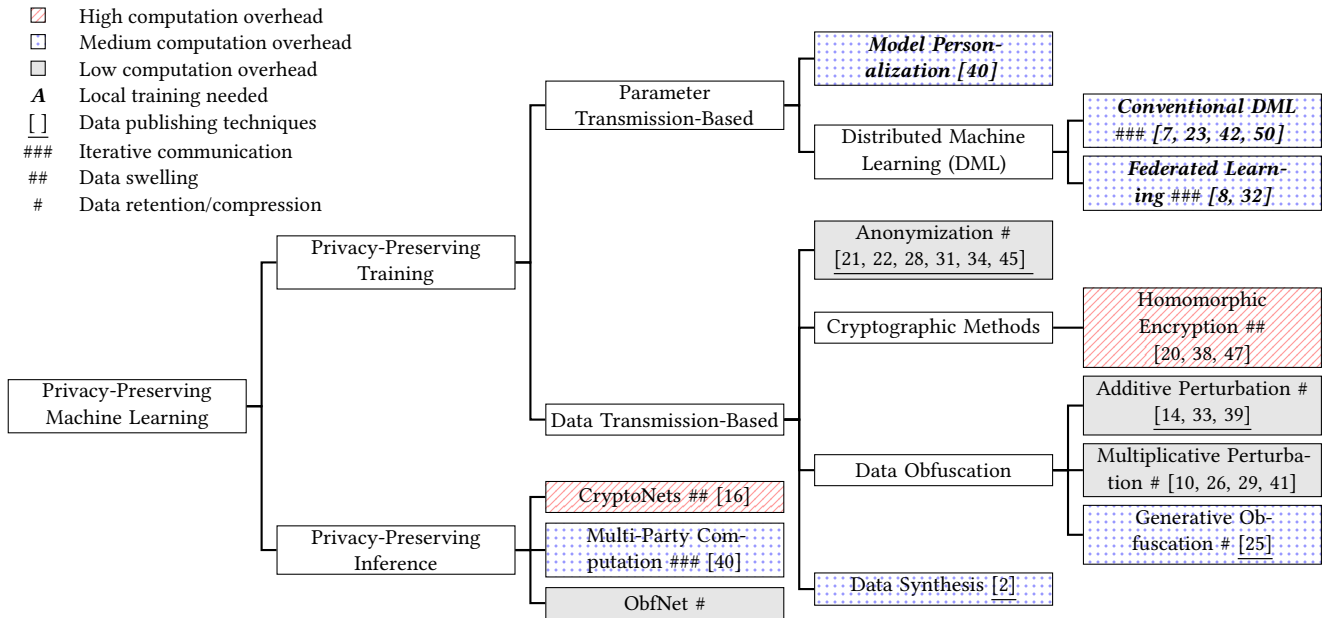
High computation overhead
Medium computation overhead
Low computation overhead
*A* Local training needed
[ ] Data publishing techniques
### Iterative communication
## Data swelling
# Data retention/compression

Privacy-Preserving Machine Learning

Privacy-Preserving Training

Parameter Transmission-Based

*Model Personalization [40]*

Distributed Machine Learning (DML)

*Conventional DML* ### *[7, 23, 42, 50]*

*Federated Learning* ### *[8, 32]*

Data Transmission-Based

Anonymization # [21, 22, 28, 31, 34, 45]

Cryptographic Methods

Homomorphic Encryption ## [20, 38, 47]

Data Obfuscation

Additive Perturbation # [14, 33, 39]

Multiplicative Perturbation # [10, 26, 29, 41]

Generative Obfuscation # [25]

Data Synthesis [2]

Privacy-Preserving Inference

CryptoNets ## [16]

Multi-Party Computation ### [40]

ObfNet #